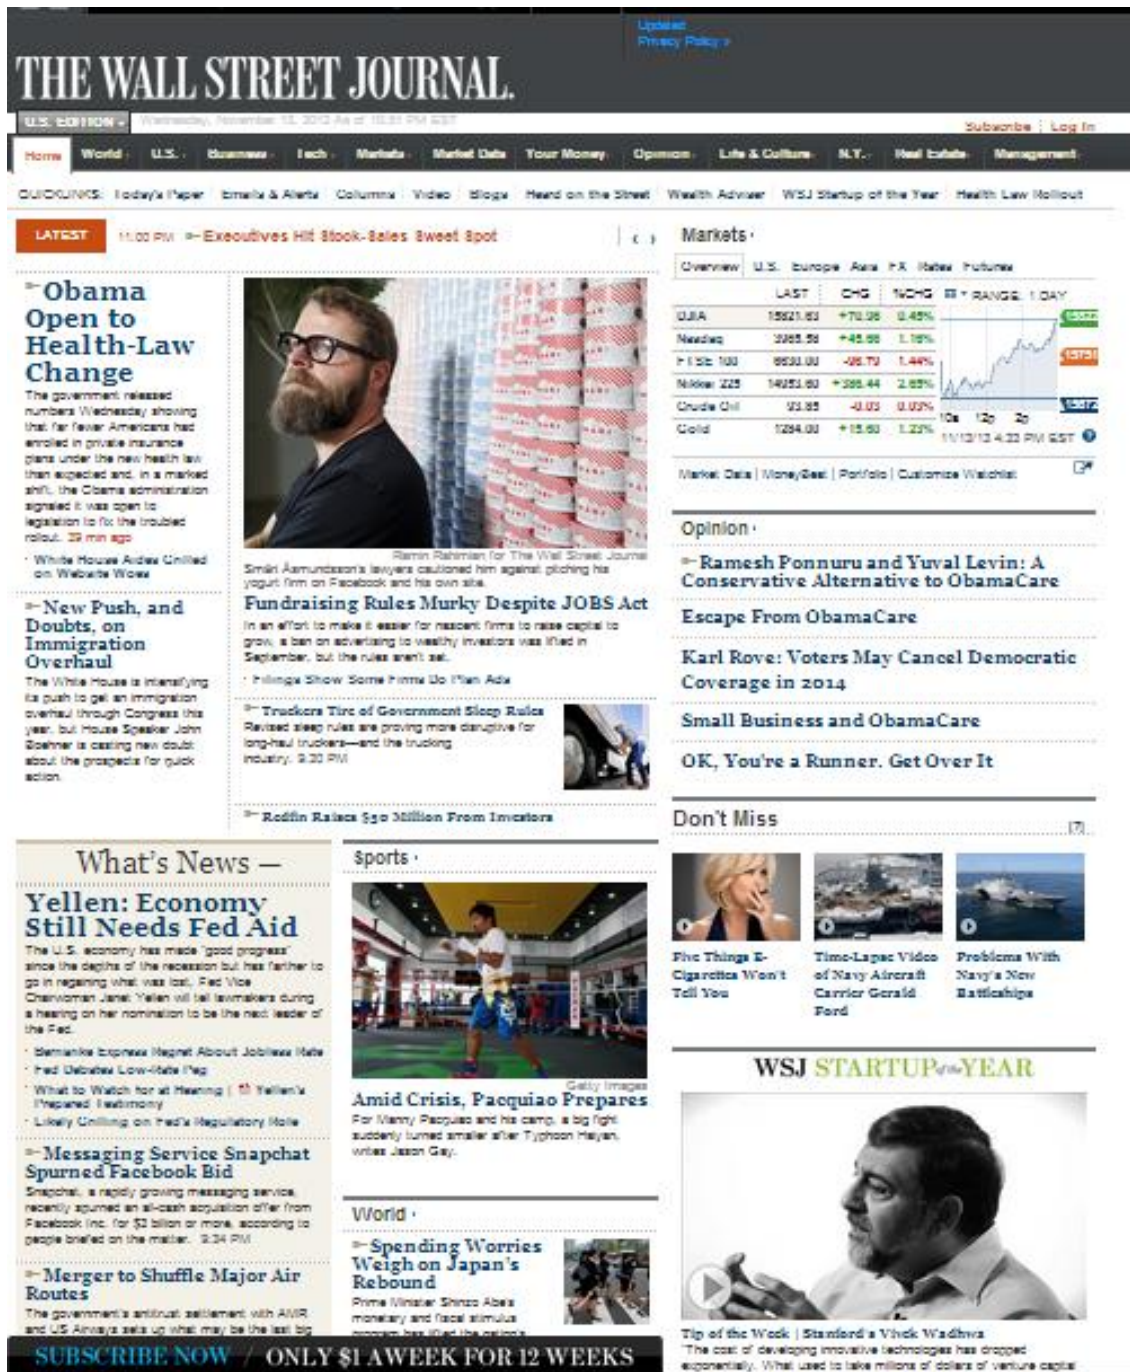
Updated
Privacy Policy »

THE WALL STREET JOURNAL.

U.S. EDITION ▾ Wednesday, November 13, 2013 As of 10:51 PM EST

Subscribe | Log In

Home World U.S. Business Tech Markets Market Data Your Money Opinion Life & Culture N.Y. Real Estate Management

QUICKLINKS: Today's Paper Emails & Alerts Columns Video Blogs Heard on the Street Wealth Adviser WSJ Startup of the Year Health Law Rollout

LATEST 11:00 PM Executives Hit Stock-Sales Sweet Spot

Obama Open to Health-Law Change

The government released numbers Wednesday showing that far fewer Americans had enrolled in private insurance plans under the new health law than expected and, in a marked shift, the Obama administration signaled it was open to legislation to fix the troubled rollout. 39 min ago

White House Aides Chilled on Website Woes

New Push, and Doubts, on Immigration Overhaul

The White House is intensifying its push to get an immigration overhaul through Congress this year, but House Speaker John Boehner is casting new doubt about the prospects for quick action.

Ramin Rahimian for The Wall Street Journal

Smári Ásmundsson's lawyers cautioned him against pitching his yogurt firm on Facebook and his own site.

Fundraising Rules Murky Despite JOBS Act

In an effort to make it easier for nascent firms to raise capital to grow, a ban on advertising to wealthy investors was lifted in September, but the rules aren't set.

Filings Show Some Firms Do Plan Ads

Truckers Tire of Government Sleep Rules

Revised sleep rules are proving more disruptive for long-haul truckers—and the trucking industry. 9:30 PM

Redfin Raises $50 Million From Investors

Markets

Overview U.S. Europe Asia FX Rates Futures

| | LAST | CHG | %CHG |
|---|---|---|---|
| DJIA | 15821.63 | +70.96 | 0.45% |
| Nasdaq | 3965.58 | +45.66 | 1.16% |
| FTSE 100 | 6630.00 | -96.79 | 1.44% |
| Nikkei 225 | 14051.60 | +385.44 | 2.85% |
| Crude Oil | 93.85 | -0.03 | 0.03% |
| Gold | 1284.00 | +15.60 | 1.22% |

RANGE: 1 DAY

10a 12p 2p

11/13/13 4:32 PM EST

Market Data | MoneyBeat | Portfolio | Customize Watchlist

Opinion

Ramesh Ponnuru and Yuval Levin: A Conservative Alternative to ObamaCare

Escape From ObamaCare

Karl Rove: Voters May Cancel Democratic Coverage in 2014

Small Business and ObamaCare

OK, You're a Runner. Get Over It

Don't Miss

Five Things E-Cigarettes Won't Tell You

Time-Lapse Video of Navy Aircraft Carrier Gerald Ford

Problems With Navy's New Battleships

What's News —

Yellen: Economy Still Needs Fed Aid

The U.S. economy has made "good progress" since the depths of the recession but has farther to go in regaining what was lost, Fed Vice Chairwoman Janet Yellen will tell lawmakers during a hearing on her nomination to be the next leader of the Fed.

Bernanke Express Regret About Jobless Rate

Fed Debates Low-Rate Peg

What to Watch for at Hearing | Yellen's Prepared Testimony

Likely Chilling on Fed's Regulatory Role

Messaging Service Snapchat Spurned Facebook Bid

Snapchat, a rapidly growing messaging service, recently spurned an all-cash acquisition offer from Facebook Inc. for $3 billion or more, according to people briefed on the matter. 9:34 PM

Merger to Shuffle Major Air Routes

The government's antitrust settlement with AMR and US Airways sets up what may be the last big

Sports

Getty Images

Amid Crisis, Pacquiao Prepares

For Manny Pacquiao and his camp, a big fight suddenly turned smaller after Typhoon Haiyan, writes Jason Gay.

World

Spending Worries Weigh on Japan's Rebound

Prime Minister Shinzo Abe's monetary and fiscal stimulus program has lifted the nation's

WSJ STARTUP of the YEAR

Tip of the Week | Stanford's Vivek Wadhwa

"The cost of developing innovative technologies has dropped exponentially. What used to take millions of dollars of venture capital

SUBSCRIBE NOW / ONLY $1 A WEEK FOR 12 WEEKS